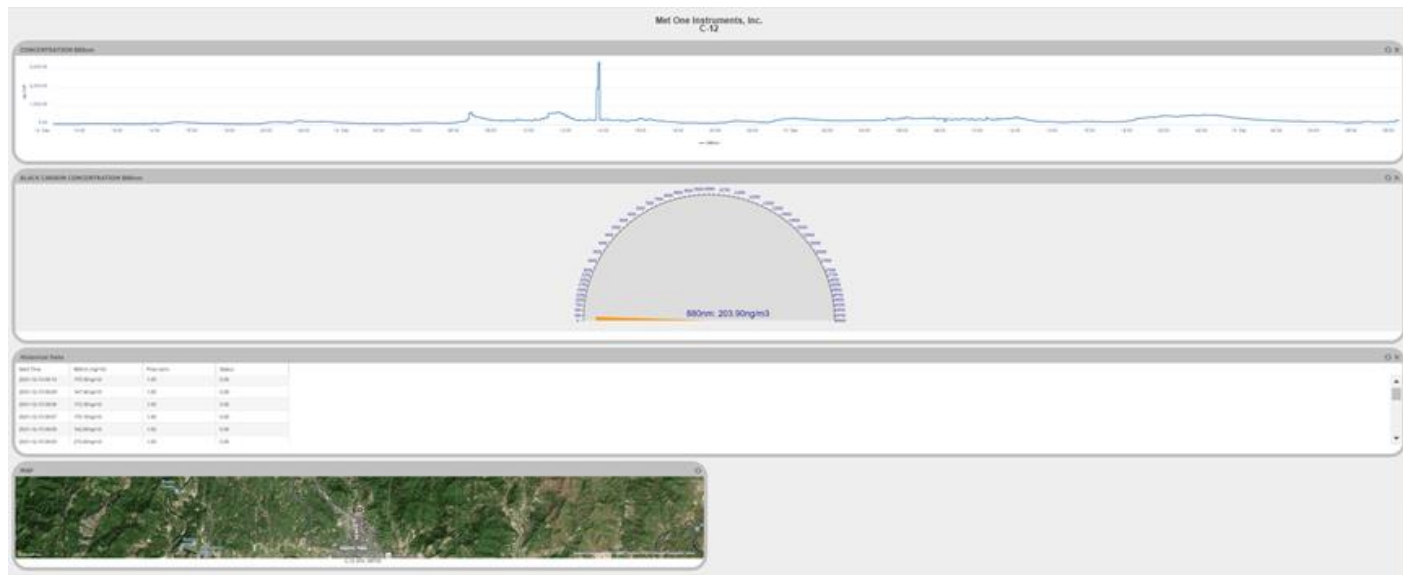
Met One Instruments, Inc.
C-12

CONCENTRATION 880nm

BLACK CARBON CONCENTRATION 880nm

880nm: 203.90ng/m3

Historical Data

| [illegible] | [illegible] | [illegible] | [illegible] |
|---|---|---|---|
| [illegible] | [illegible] | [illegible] | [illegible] |
| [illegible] | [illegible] | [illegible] | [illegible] |
| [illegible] | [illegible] | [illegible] | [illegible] |
| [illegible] | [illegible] | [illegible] | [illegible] |
| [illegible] | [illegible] | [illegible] | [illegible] |
| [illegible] | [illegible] | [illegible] | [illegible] |

Map